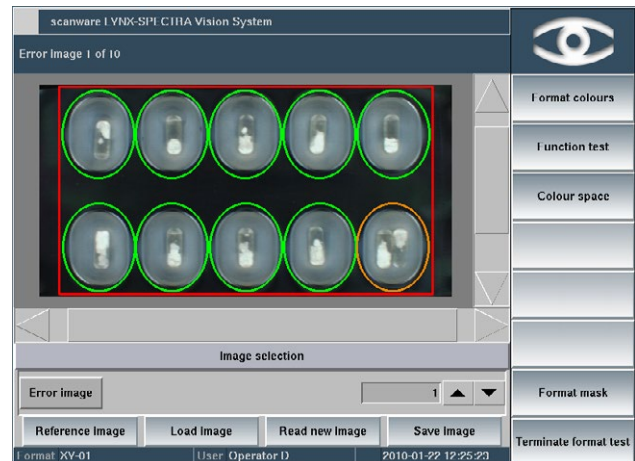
scanware LYNX-SPECTRA Vision System

Error Image 1 of 10

Format colours

Function test

Colour space

Image selection

Error image

1

Format mask

Reference Image

Load Image

Read new Image

Save Image

Terminate format test

Format XY-01

User Operator D

2010-01-22 12:25:23